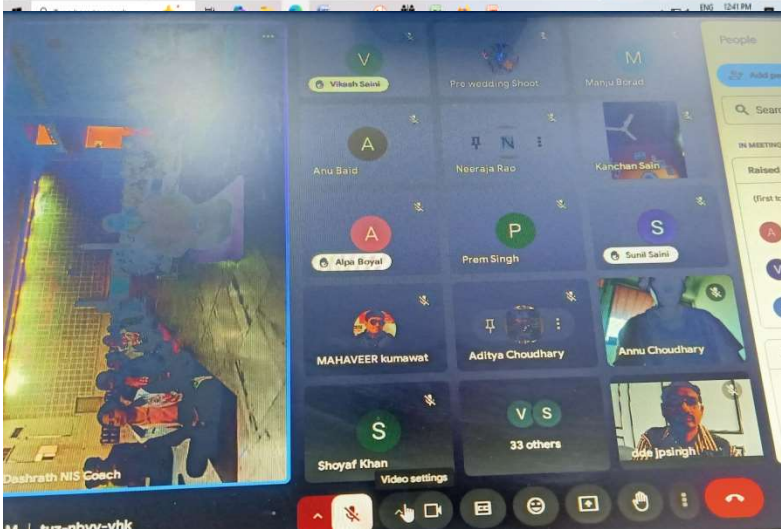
ENG 12:41 PM

V
Vikash Saini
Pre wedding Shoot
M
Manju Borad
People
Add pe
Sear
A
Anu Baid
N
Neeraja Rao
Kanchan Saini
IN MEETING
Raised
(First t
A
Alpa Boyal
P
Prem Singh
S
Sunil Saini
MAHAVEER kumawat
Aditya Choudhary
Annu Choudhary
S
Shoyaf Khan
V S
33 others
dde jpsingh
Dashrath NIS Coach
Video settings
M | tuz-nhvv-vhk